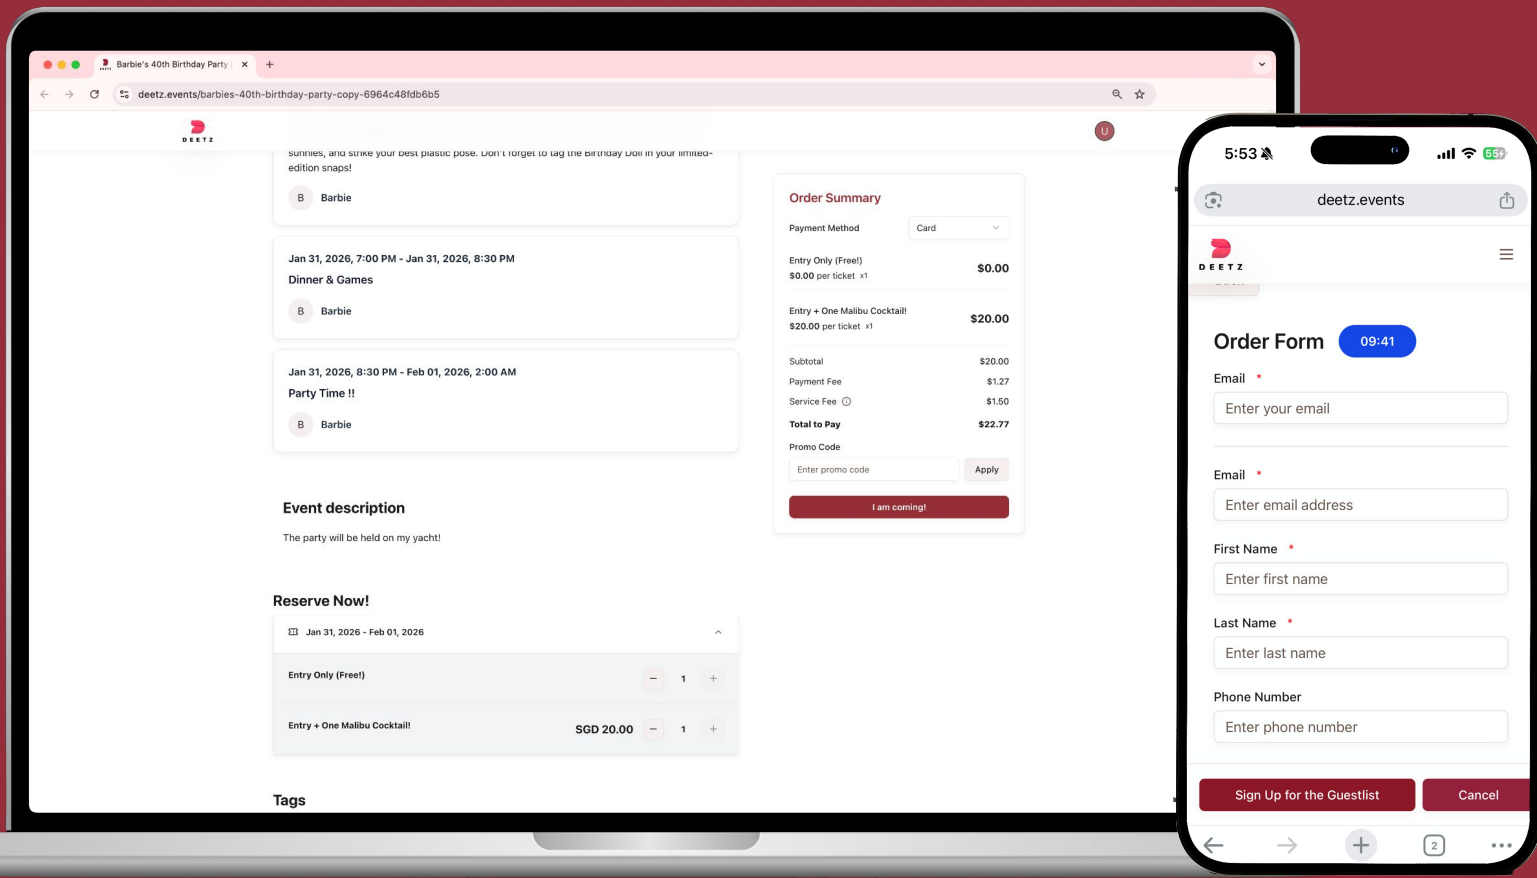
Barbie's 40th Birthday Party | ×
+
deetz.events/barbies-40th-birthday-party-copy-6964c48fdb6b5

DEETZ

U

sunnies, and strike your best plastic pose. Don't forget to tag the Birthday Doll in your limited-edition snaps!

B Barbie

Jan 31, 2026, 7:00 PM - Jan 31, 2026, 8:30 PM
Dinner & Games

B Barbie

Jan 31, 2026, 8:30 PM - Feb 01, 2026, 2:00 AM
Party Time !!

B Barbie

Event description

The party will be held on my yacht!

Reserve Now!

Jan 31, 2026 - Feb 01, 2026

Entry Only (Free!) − 1 +

Entry + One Malibu Cocktail! SGD 20.00 − 1 +

Tags

Order Summary

Payment Method Card

Entry Only (Free!)
$0.00 per ticket x1 $0.00

Entry + One Malibu Cocktail!
$20.00 per ticket x1 $20.00

Subtotal $20.00
Payment Fee $1.27
Service Fee $1.50
Total to Pay $22.77

Promo Code
Enter promo code Apply

I am coming!

5:53
55
deetz.events

DEETZ

Order Form 09:41

Email *
Enter your email

Email *
Enter email address

First Name *
Enter first name

Last Name *
Enter last name

Phone Number
Enter phone number

Sign Up for the Guestlist Cancel

2